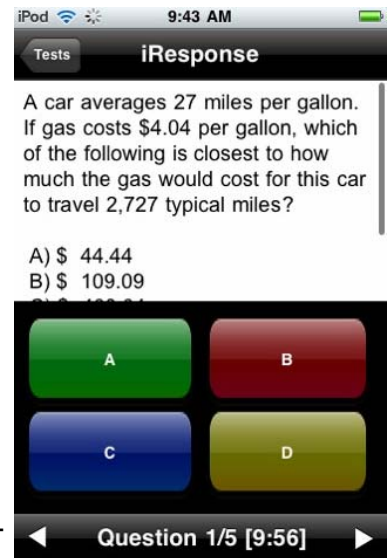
iPod 9:43 AM

Tests iResponse

A car averages 27 miles per gallon. If gas costs \$4.04 per gallon, which of the following is closest to how much the gas would cost for this car to travel 2,727 typical miles?

A) \$ 44.44
B) \$ 109.09
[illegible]

A

B

C

D

Question 1/5 [9:56]